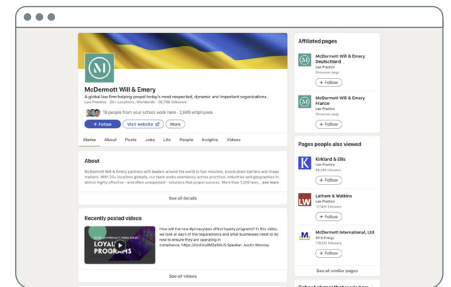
McDermott Will & Emery

A global law firm helping propel today's most respected, dynamic and impacted organizations.

Law Practice · 20+ Locations, Worldwide · 30,798 followers

15 people from your school work here · 2,686 employees

+ Follow

Visit website

More

Home About Posts Jobs Life People Insights Videos

About

McDermott Will & Emery partners with leaders around the world to fuel missions, knock down barriers and shape markets. With 20+ locations globally, our team works seamlessly across practices, industries and geographies to deliver highly effective – and often unexpected – solutions that propel success. More than 1,200 lawy... see more

See all details

Recently posted videos

LOYAL PROGRAMS

How will the new #privacylaws affect loyalty programs? In this video, we look at each of the requirements and what businesses need to do now to ensure they are operating in compliance. https://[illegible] Speaker: Justin Wenney

See all videos

Affiliated pages

McDermott Will & Emery Deutschland

Law Practice

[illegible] followers

+ Follow

McDermott Will & Emery France

Law Practice

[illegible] followers

+ Follow

Pages people also viewed

Kirkland & Ellis

Law Practice

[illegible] followers

+ Follow

Latham & Watkins

Law Practice

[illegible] followers

+ Follow

McDermott International, Ltd

Oil & Energy

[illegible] followers

+ Follow

See all similar pages